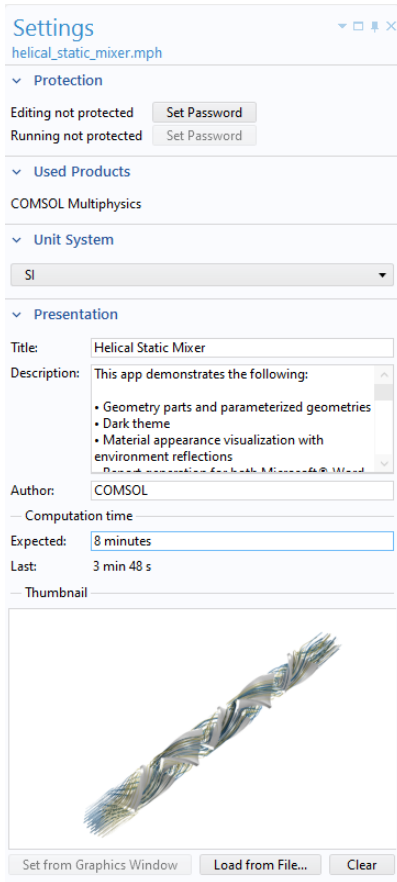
Settings
helical_static_mixer.mph

Protection

Editing not protected Set Password
Running not protected Set Password

Used Products

COMSOL Multiphysics

Unit System

SI

Presentation

Title: Helical Static Mixer

Description: This app demonstrates the following:

• Geometry parts and parameterized geometries
• Dark theme
• Material appearance visualization with environment reflections
• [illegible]

Author: COMSOL

Computation time

Expected: 8 minutes

Last: 3 min 48 s

Thumbnail

Set from Graphics Window Load from File... Clear